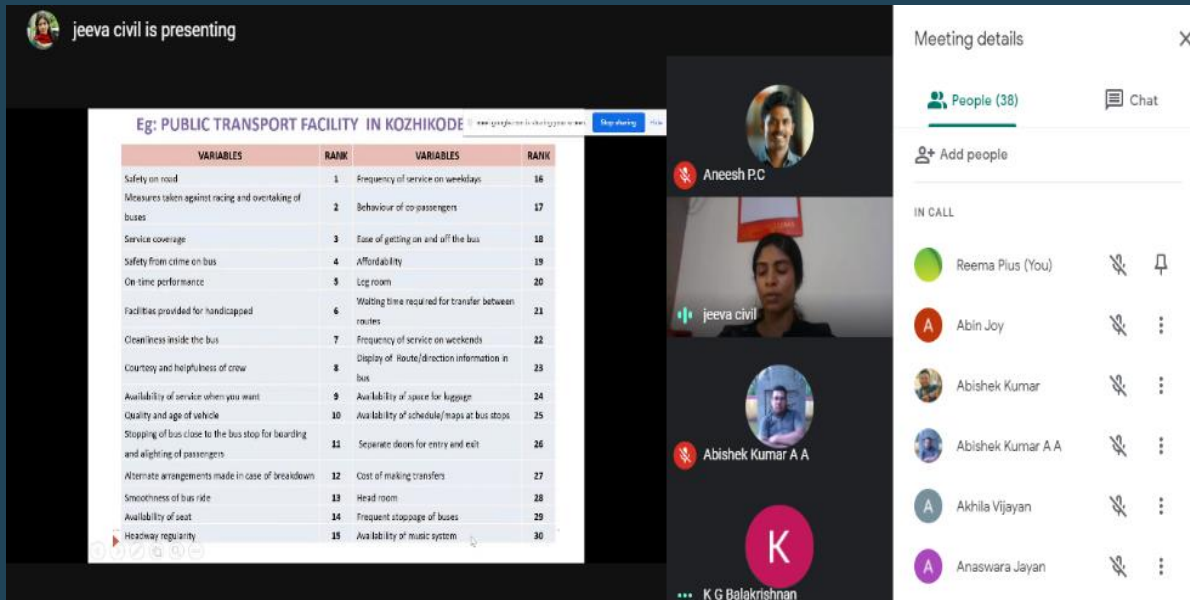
jeeva civil is presenting

Eg: PUBLIC TRANSPORT FACILITY IN KOZHIKODE

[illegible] Stop sharing Hide

| VARIABLES | RANK | VARIABLES | RANK |
|---|---|---|---|
| Safety on road | 1 | Frequency of service on weekdays | 16 |
| Measures taken against racing and overtaking of buses | 2 | Behaviour of co-passengers | 17 |
| Service coverage | 3 | Ease of getting on and off the bus | 18 |
| Safety from crime on bus | 4 | Affordability | 19 |
| On-time performance | 5 | Leg room | 20 |
| Facilities provided for handicapped | 6 | Waiting time required for transfer between routes | 21 |
| Cleanliness inside the bus | 7 | Frequency of service on weekends | 22 |
| Courtesy and helpfulness of crew | 8 | Display of Route/direction information in bus | 23 |
| Availability of service when you want | 9 | Availability of space for luggage | 24 |
| Quality and age of vehicle | 10 | Availability of schedule/maps at bus stops | 25 |
| Stopping of bus close to the bus stop for boarding and alighting of passengers | 11 | Separate doors for entry and exit | 26 |
| Alternate arrangements made in case of breakdown | 12 | Cost of making transfers | 27 |
| Smoothness of bus ride | 13 | Head room | 28 |
| Availability of seat | 14 | Frequent stoppage of buses | 29 |
| Headway regularity | 15 | Availability of music system | 30 |

Aneesh P.C
jeeva civil
Abishek Kumar A A
K
K G Balakrishnan

Meeting details
People (38)
Chat
Add people
IN CALL
Reema Pius (You)
A Abin Joy
Abishek Kumar
Abishek Kumar A A
A Akhila Vijayan
A Anaswara Jayan